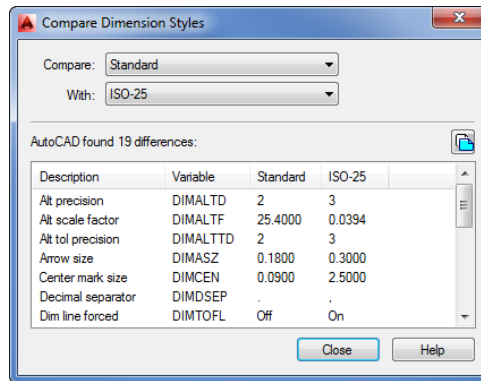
Compare Dimension Styles

Compare: Standard

With: ISO-25

AutoCAD found 19 differences:

| Description | Variable | Standard | ISO-25 |
|---|---|---|---|
| Alt precision | DIMALTD | 2 | 3 |
| Alt scale factor | DIMALTF | 25.4000 | 0.0394 |
| Alt tol precision | DIMALTTD | 2 | 3 |
| Arrow size | DIMASZ | 0.1800 | 0.3000 |
| Center mark size | DIMCEN | 0.0900 | 2.5000 |
| Decimal separator | DIMDSEP | . | , |
| Dim line forced | DIMTOFL | Off | On |

Close

Help